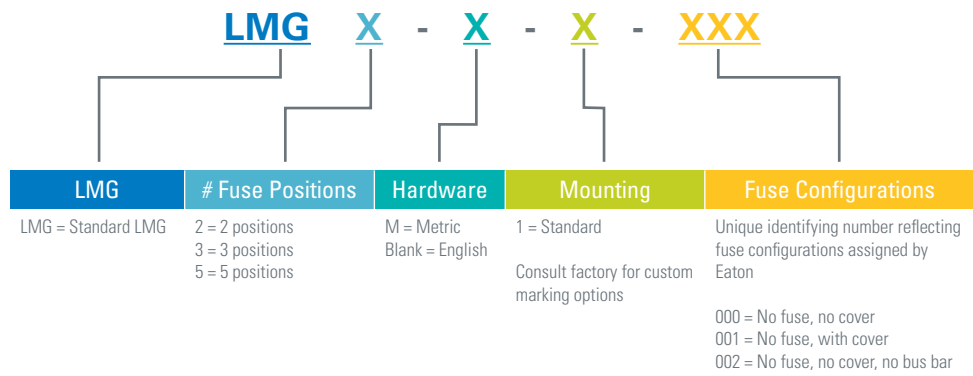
LMG X - X - X - XXX

LMG
LMG = Standard LMG

# Fuse Positions
2 = 2 positions
3 = 3 positions
5 = 5 positions

Hardware
M = Metric
Blank = English

Mounting
1 = Standard

Consult factory for custom marking options

Fuse Configurations
Unique identifying number reflecting fuse configurations assigned by Eaton

000 = No fuse, no cover
001 = No fuse, with cover
002 = No fuse, no cover, no bus bar